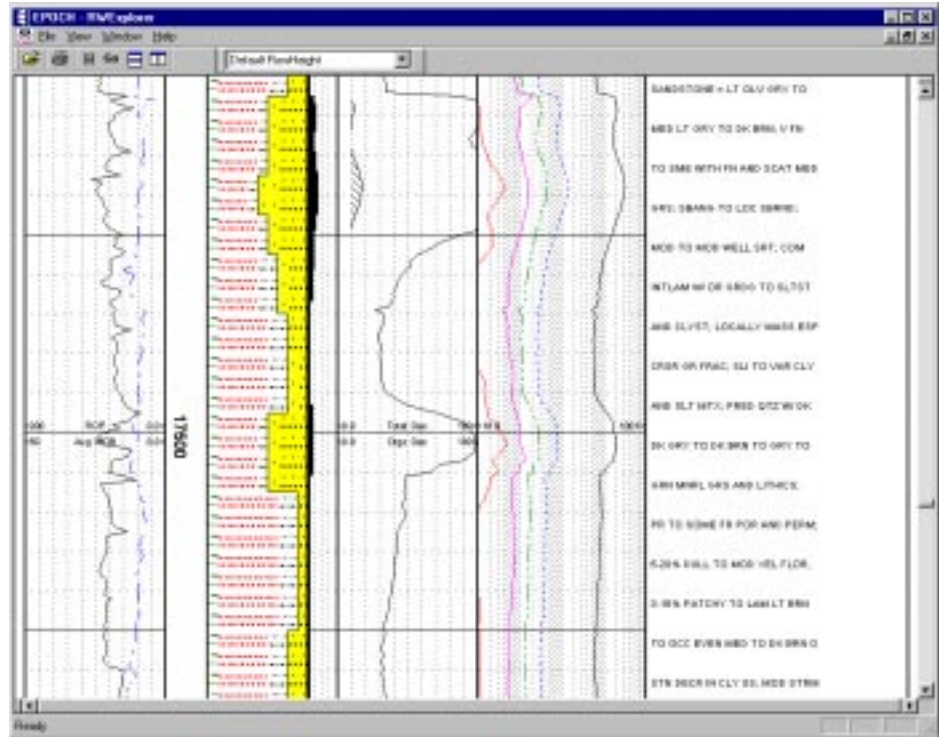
EPOCH - RWExplore

File View Window Help

Default FlowHeight

1000 ROP 0.0
150 Avg WOB 0.0

17500

10.0 Total Gas 1000
10.0 Dgc Gas 1000

1000

SANDSTONE = LT OLV GRY TO

MED LT GRY TO DK BRN, V FN

TO SME WITH FN AND SCAT MED

GRS; SBANG TO LOC SBRND;

MOD TO MOD WELL SRT; COM

INTLAM W/ OR GRDG TO SLTST

AND CLYST; LOCALLY MASS BSP

CRSR OR FRAC; SLI TO VAR CLY

AND SLT MTX; PRED QTZ W/ DK

DK GRY TO DK BRN TO GRY TO

GRN MNRL GRS AND LITHICS;

PR TO SOME FR POR AND PERM;

5-20% DULL TO MOD YEL FLOR,

0-95% PATCHY TO Lmtd LT BRN

TO OCC EVEN MED TO DK BRN O

STN DECR IN CLY SS, MOD STRM

Ready